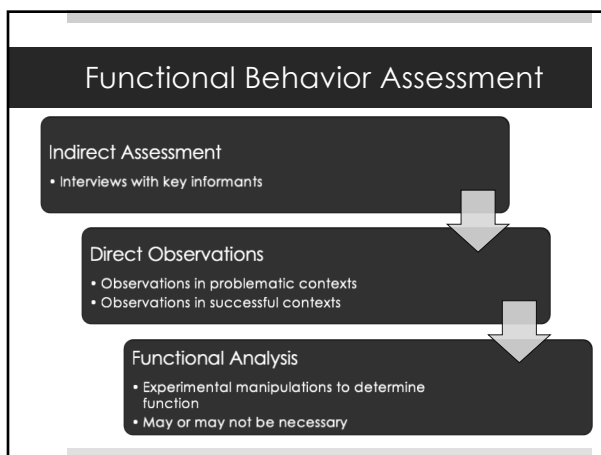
Functional Behavior Assessment

Indirect Assessment
• Interviews with key informants

Direct Observations
• Observations in problematic contexts
• Observations in successful contexts

Functional Analysis
• Experimental manipulations to determine function
• May or may not be necessary